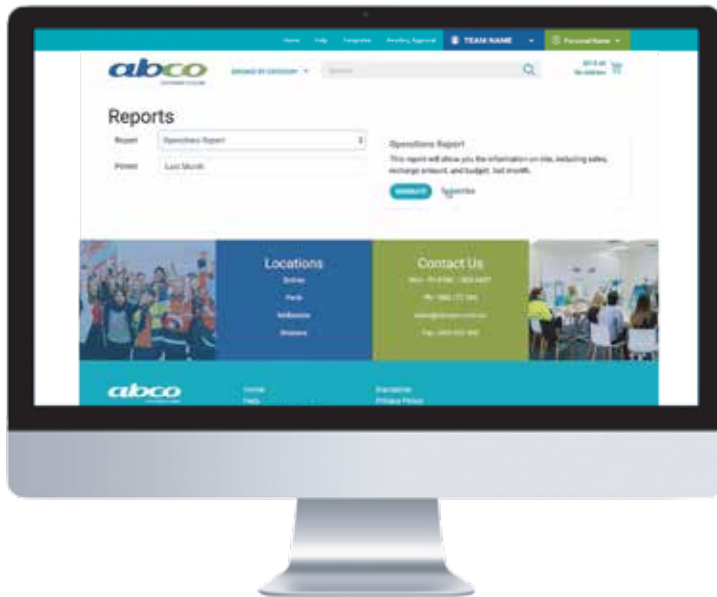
Home Help Templates Pending Approval TEAM NAME Personal Name

abco

BROWSE BY CATEGORY Search

Reports

Report Operations Report

Period Last Month

Operations Report
This report will show you the information on site, including sales, exchange entered, and budget, last month.

GENERATE Subscribe

Locations
Sydney
Perth
Melbourne
Brisbane

Contact Us
Mon - Fri 8:30 - 5:00 AEST
Ph: 1300 772 244
sales@abcoproducts.com.au
Fax: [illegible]

abco

Home
Help

Disclaimer
Privacy Policy